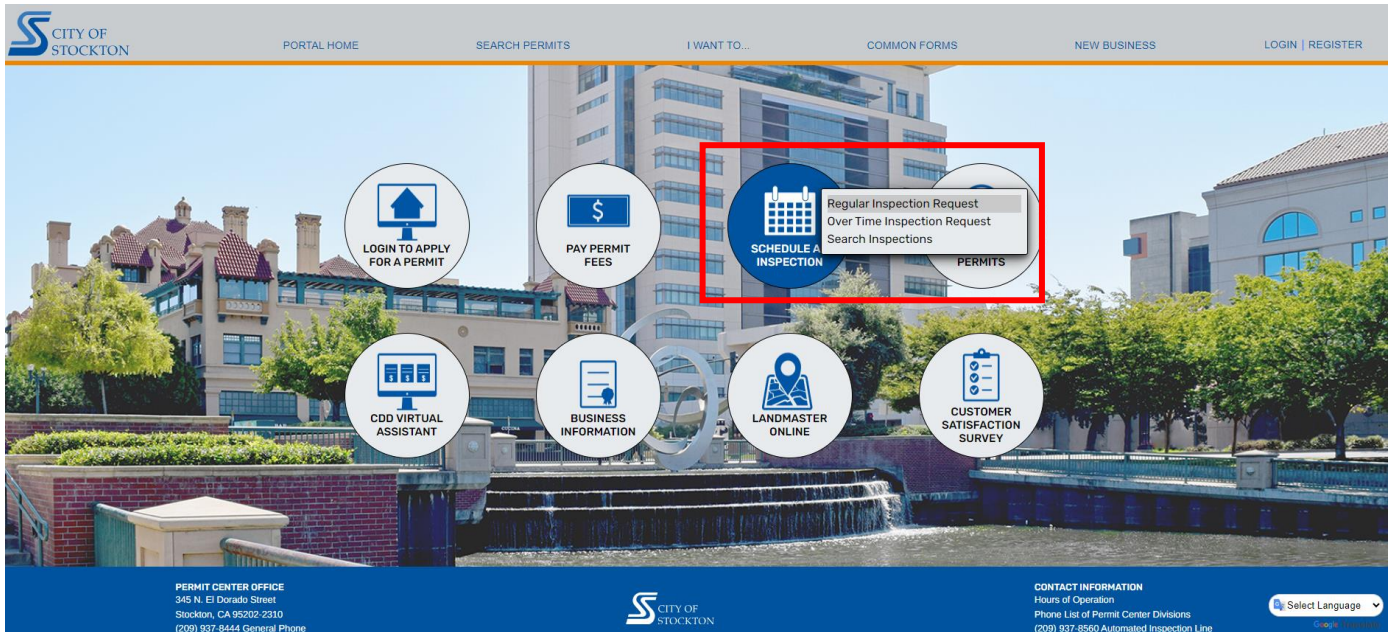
CITY OF STOCKTON

PORTAL HOME
SEARCH PERMITS
I WANT TO...
COMMON FORMS
NEW BUSINESS
LOGIN | REGISTER

LOGIN TO APPLY FOR A PERMIT

$

PAY PERMIT FEES

SCHEDULE A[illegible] INSPECTION

Regular Inspection Request
Over Time Inspection Request
Search Inspections

PERMITS

$ $ $

CDD VIRTUAL ASSISTANT

BUSINESS INFORMATION

LANDMASTER ONLINE

CUSTOMER SATISFACTION SURVEY

PERMIT CENTER OFFICE
345 N. El Dorado Street
Stockton, CA 95202-2310
(209) 937-8444 General Phone

CITY OF STOCKTON

CONTACT INFORMATION
Hours of Operation
Phone List of Permit Center Divisions
(209) 937-8560 Automated Inspection Line

Select Language
Google Translate